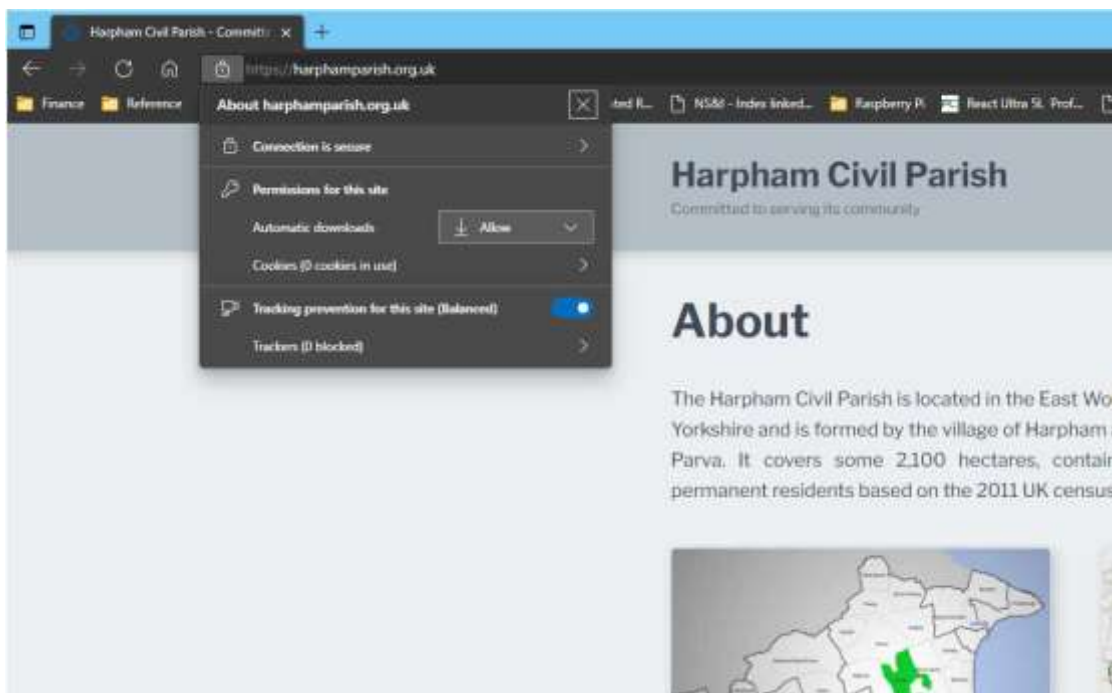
Harpham Civil Parish - Committ ×
+
https://harphamparish.org.uk
Finance
Reference
ted R...
NS&I - Index linked...
Raspberry Pi
React Ultra St. Prof...

About harphamparish.org.uk
Connection is secure
Permissions for this site
Automatic downloads
Allow
Cookies (0 cookies in use)
Tracking prevention for this site (Balanced)
Trackers (0 blocked)

Harpham Civil Parish
Committed to serving its community

About

The Harpham Civil Parish is located in the East Wo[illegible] Yorkshire and is formed by the village of Harpham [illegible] Parva. It covers some 2,100 hectares, contai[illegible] permanent residents based on the 2011 UK censu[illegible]